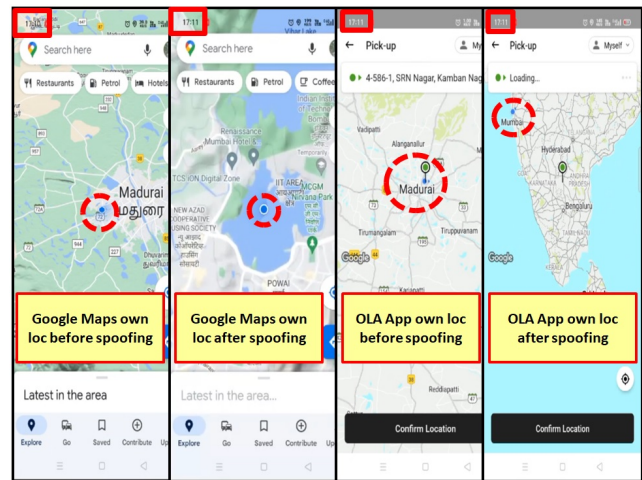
17:10

Search here

Restaurants Petrol Hotels

Madurai
மதுரை

Google Maps own loc before spoofing

Latest in the area

Explore Go Saved Contribute Up

17:11

Search here

Restaurants Petrol Coffee

Vihar Lake

Renaissance Mumbai Hotel

TCS iON Digital Zone

NEW AZAD COOPERATIVE HOUSING SOCIETY

IIT AREA

MCGM Nirvana Park

Indian Institute of Technology

Google Maps own loc after spoofing

Latest in the area...

Explore Go Saved Contribute Up

17:11

Pick-up

My

4-586-1, SRN Nagar, Kamban Nag

Vadipatti

Alanganallur

Madurai

Tirumangalam

Tiruppuvanam

Google

OLA App own loc before spoofing

Confirm Location

17:11

Pick-up

Myself

Loading...

Mumbai

Hyderabad

Bengaluru

Google

OLA App own loc after spoofing

Confirm Location